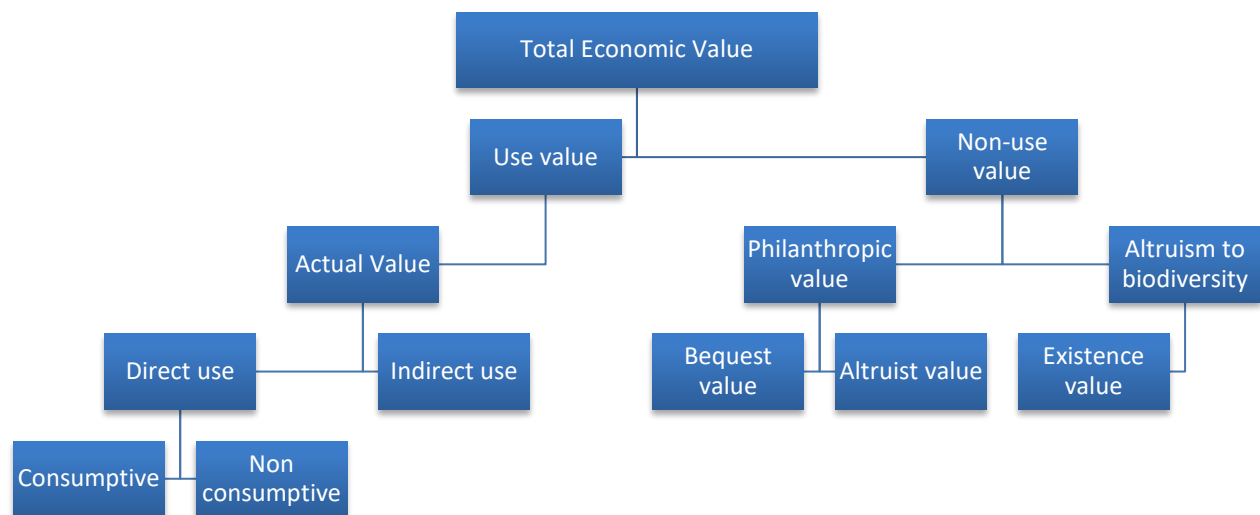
Total Economic Value

Use value

Non-use value

Actual Value

Philanthropic value

Altruism to biodiversity

Direct use

Indirect use

Bequest value

Altruist value

Existence value

Consumptive

Non consumptive